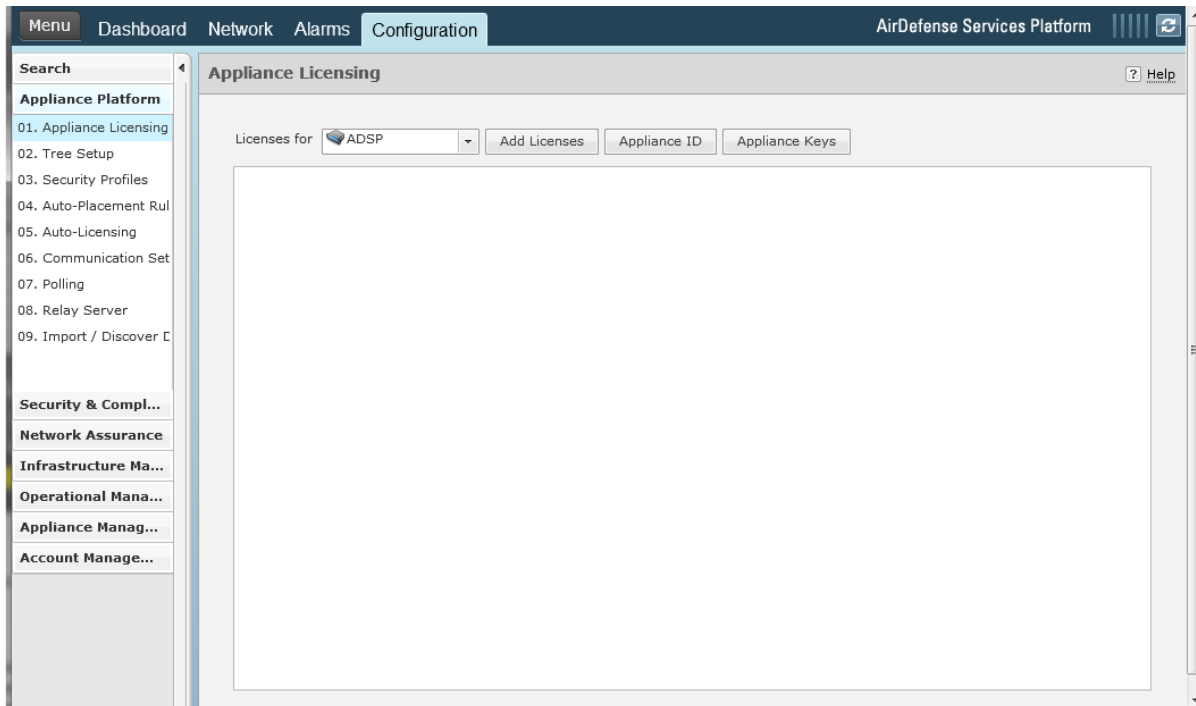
Menu Dashboard Network Alarms Configuration

AirDefense Services Platform

Search

Appliance Platform

01. Appliance Licensing

02. Tree Setup

03. Security Profiles

04. Auto-Placement Rul

05. Auto-Licensing

06. Communication Set

07. Polling

08. Relay Server

09. Import / Discover D

Security & Compl...

Network Assurance

Infrastructure Ma...

Operational Mana...

Appliance Manag...

Account Manage...

Appliance Licensing

? Help

Licenses for ADSP

Add Licenses

Appliance ID

Appliance Keys